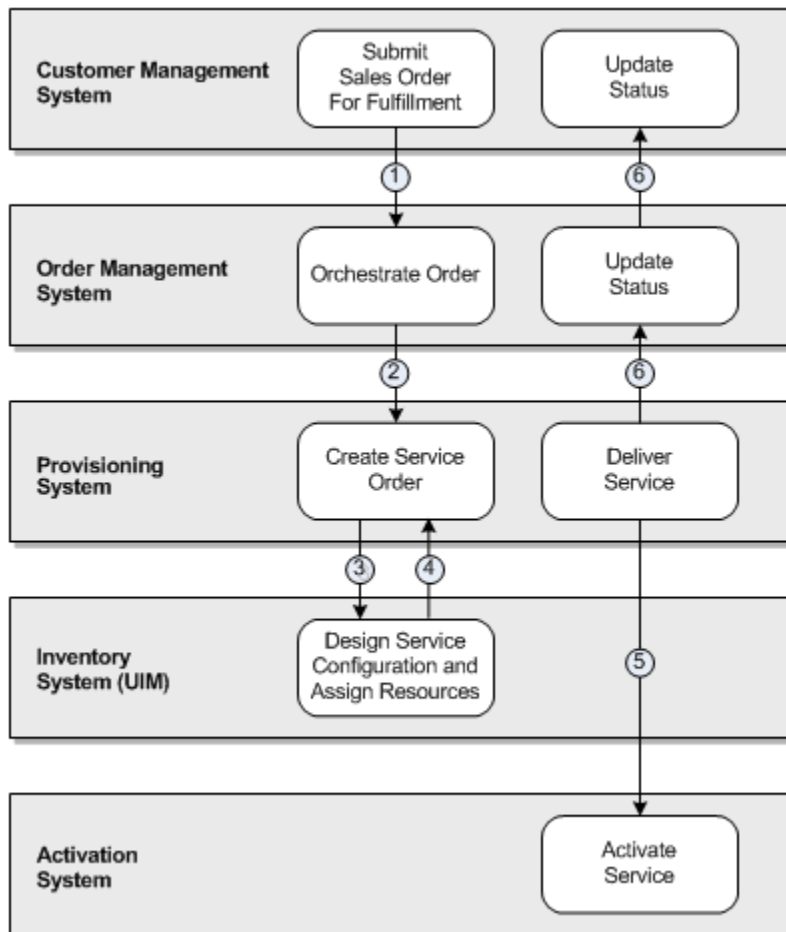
Customer Management System

Submit Sales Order For Fulfillment

Update Status

1

6

Order Management System

Orchestrate Order

Update Status

2

6

Provisioning System

Create Service Order

Deliver Service

3

4

Inventory System (UIM)

Design Service Configuration and Assign Resources

5

Activation System

Activate Service